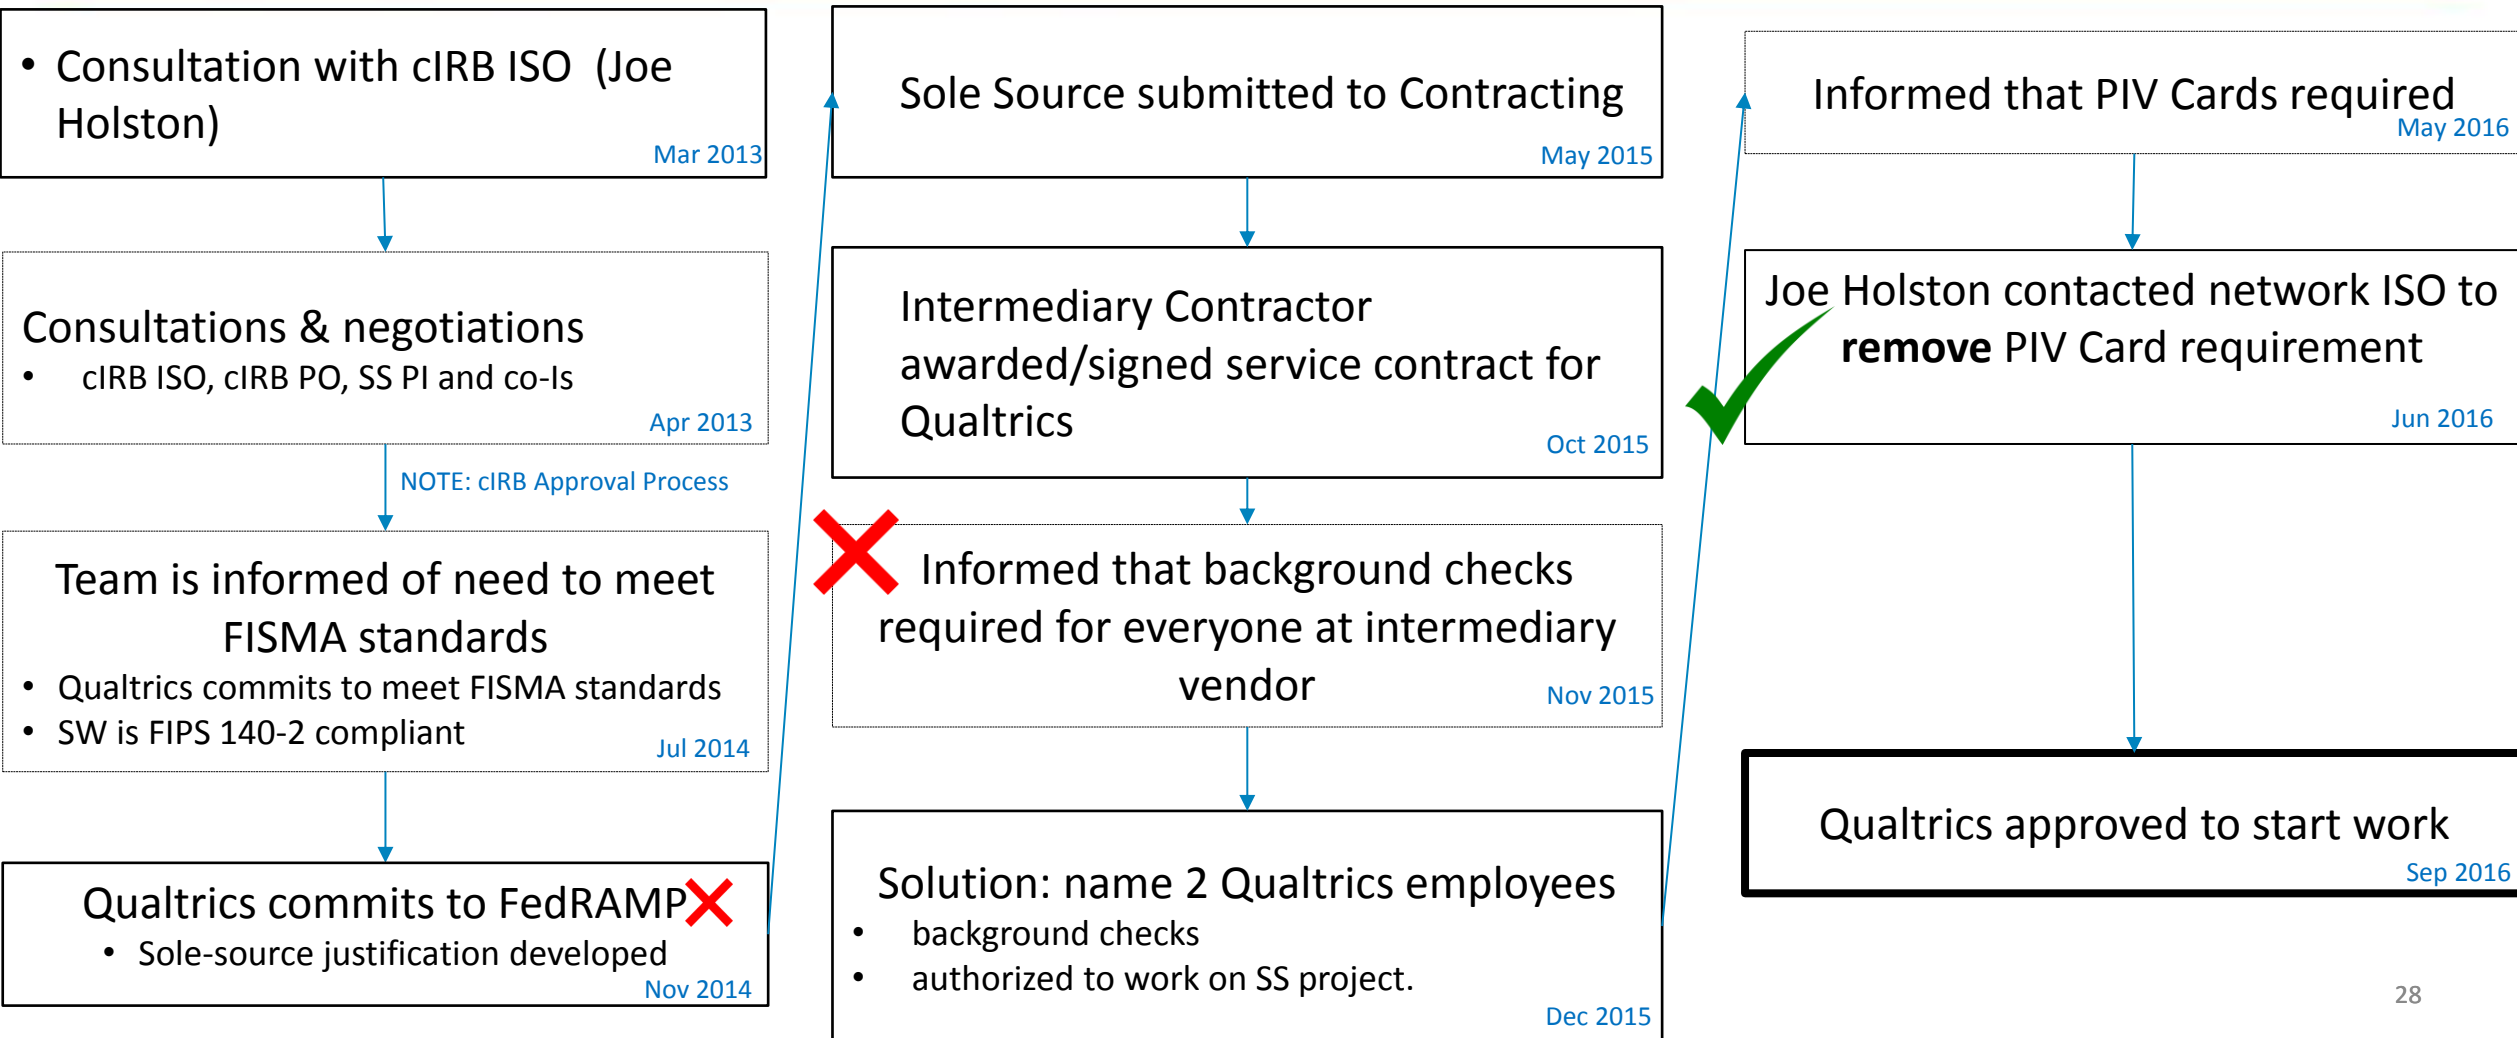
• Consultation with cIRB ISO (Joe Holston)
Mar 2013

Consultations & negotiations
• cIRB ISO, cIRB PO, SS PI and co-Is
Apr 2013

NOTE: cIRB Approval Process

Team is informed of need to meet FISMA standards
• Qualtrics commits to meet FISMA standards
• SW is FIPS 140-2 compliant
Jul 2014

Qualtrics commits to FedRAMP
• Sole-source justification developed
Nov 2014

Sole Source submitted to Contracting
May 2015

Intermediary Contractor awarded/signed service contract for Qualtrics
Oct 2015

Informed that background checks required for everyone at intermediary vendor
Nov 2015

Solution: name 2 Qualtrics employees
• background checks
• authorized to work on SS project.
Dec 2015

Informed that PIV Cards required
May 2016

Joe Holston contacted network ISO to **remove** PIV Card requirement
Jun 2016

Qualtrics approved to start work
Sep 2016

28